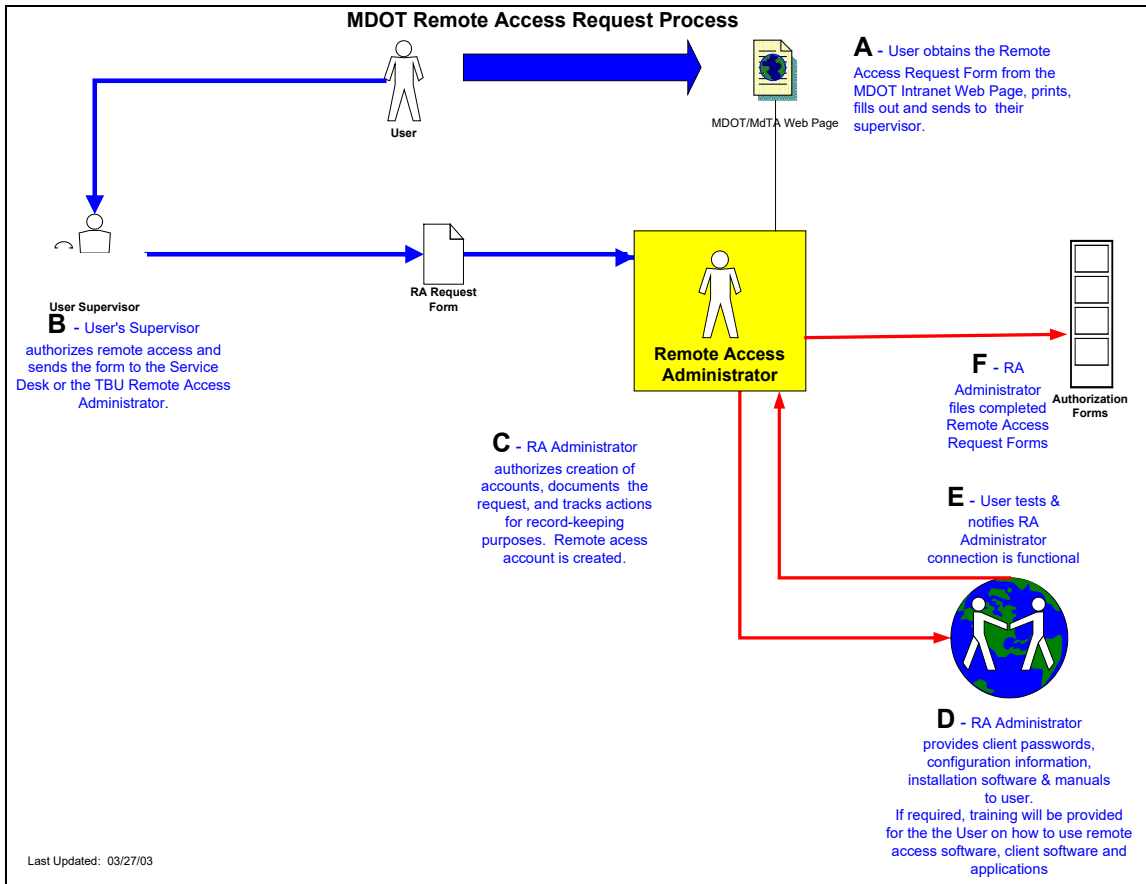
MDOT Remote Access Request Process

User

MDOT/MdTA Web Page

A - User obtains the Remote Access Request Form from the MDOT Intranet Web Page, prints, fills out and sends to their supervisor.

User Supervisor

B - User's Supervisor authorizes remote access and sends the form to the Service Desk or the TBU Remote Access Administrator.

RA Request Form

Remote Access Administrator

Authorization Forms

F - RA Administrator files completed Remote Access Request Forms

C - RA Administrator authorizes creation of accounts, documents the request, and tracks actions for record-keeping purposes. Remote acess account is created.

E - User tests & notifies RA Administrator connection is functional

D - RA Administrator provides client passwords, configuration information, installation software & manuals to user.
If required, training will be provided for the the User on how to use remote access software, client software and applications

Last Updated: 03/27/03